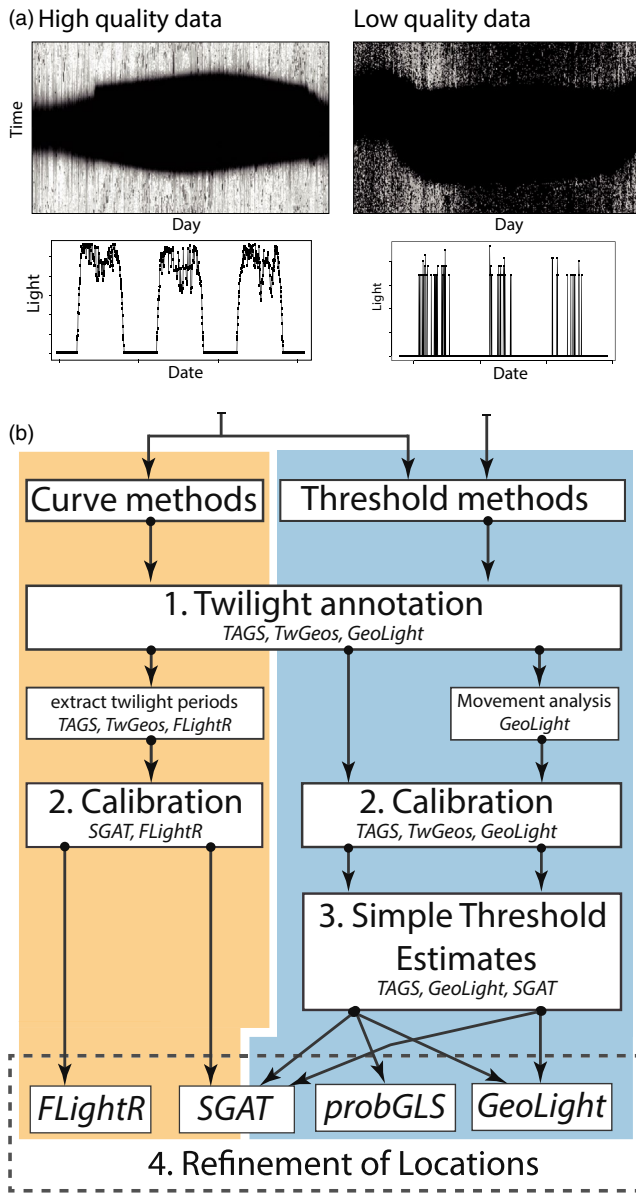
(a) High quality data

Low quality data

Time

Day

Day

Light

Date

Light

Date

(b)

Curve methods

Threshold methods

1. Twilight annotation
*TAGS, TwGeos, GeoLight*

extract twilight periods
*TAGS, TwGeos, FLightR*

Movement analysis
*GeoLight*

2. Calibration
*SGAT, FLightR*

2. Calibration
*TAGS, TwGeos, GeoLight*

3. Simple Threshold Estimates
*TAGS, GeoLight, SGAT*

*FLightR*

*SGAT*

*probGLS*

*GeoLight*

4. Refinement of Locations